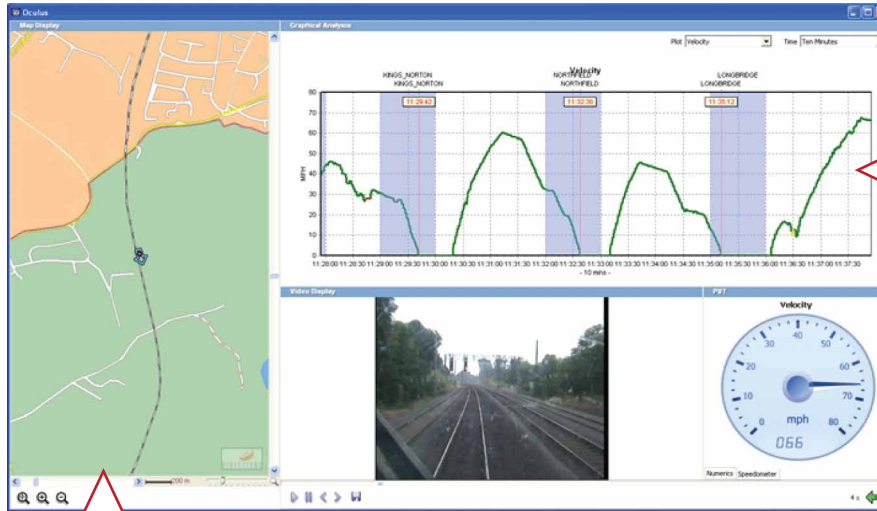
Oculus

Map Display

Graphical Analysis

Plot Velocity

Time Ten Minutes

Velocity

KINGS_NORTON
KINGS_NORTON

NORTHFIELD
NORTHFIELD

LONGBRIDGE
LONGBRIDGE

11:29:42

11:32:38

11:35:12

MPH

80
70
60
50
40
30
20
10
0

11:28:00 11:28:30 11:29:00 11:29:30 11:30:00 11:30:30 11:31:00 11:31:30 11:32:00 11:32:30 11:33:00 11:33:30 11:34:00 11:34:30 11:35:00 11:35:30 11:36:00 11:36:30 11:37:00 11:37:30

- 10 mins -

Video Display

PVT

Velocity

10
20
30
40
50
60
70
80

mph

066

Numerics Speedometer

200 m

4 x